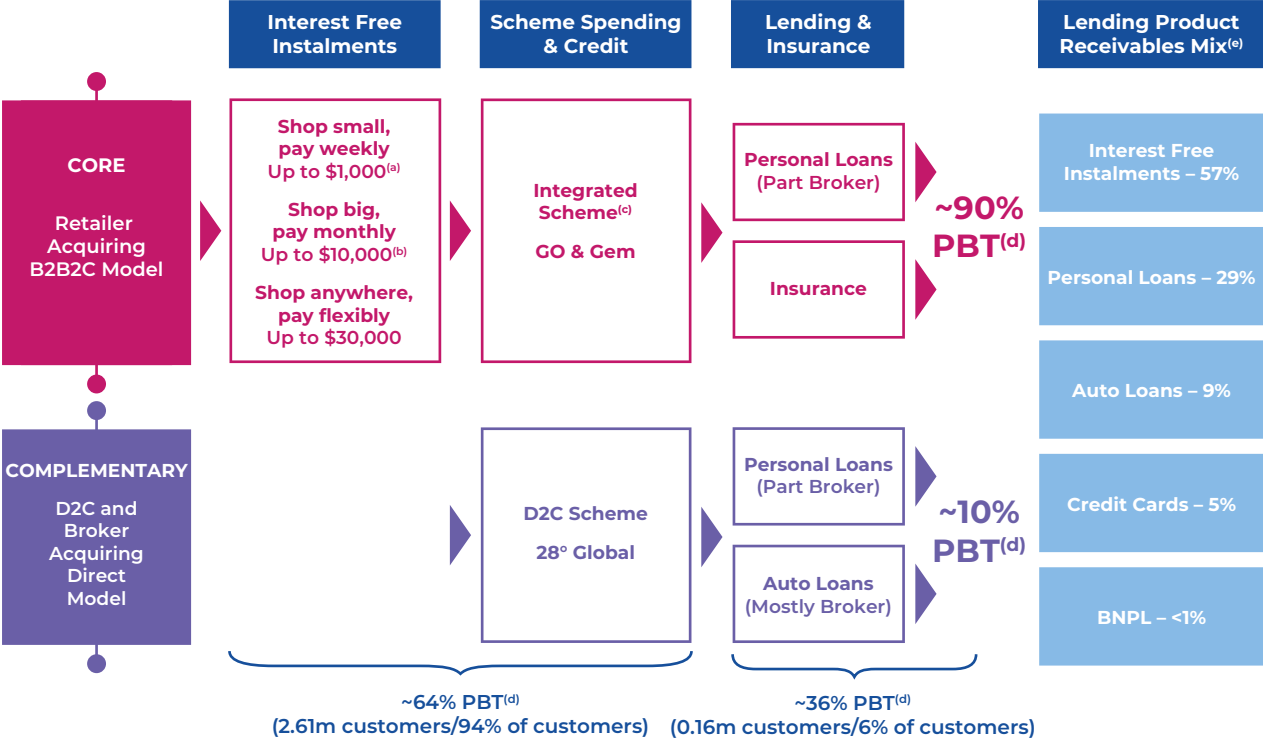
Interest Free Instalments

Scheme Spending & Credit

Lending & Insurance

Lending Product Receivables Mix$^{(e)}$

CORE

Retailer Acquiring B2B2C Model

Shop small, pay weekly Up to $1,000$^{(a)}$

Shop big, pay monthly Up to $10,000$^{(b)}$

Shop anywhere, pay flexibly Up to $30,000

Integrated Scheme$^{(c)}$

GO & Gem

Personal Loans (Part Broker)

Insurance

~90% PBT$^{(d)}$

Interest Free Instalments – 57%

Personal Loans – 29%

Auto Loans – 9%

Credit Cards – 5%

BNPL – <1%

COMPLEMENTARY

D2C and Broker Acquiring Direct Model

D2C Scheme

28° Global

Personal Loans (Part Broker)

Auto Loans (Mostly Broker)

~10% PBT$^{(d)}$

~64% PBT$^{(d)}$ (2.61m customers/94% of customers)

~36% PBT$^{(d)}$ (0.16m customers/6% of customers)